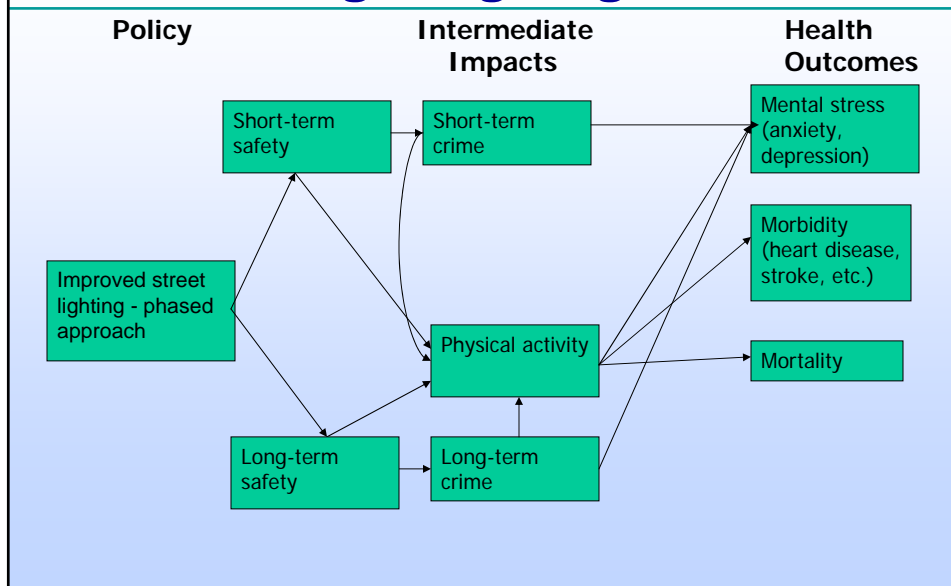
Policy

Intermediate Impacts

Health Outcomes

Short-term safety

Short-term crime

Mental stress (anxiety, depression)

Morbidity (heart disease, stroke, etc.)

Improved street lighting - phased approach

Physical activity

Mortality

Long-term safety

Long-term crime